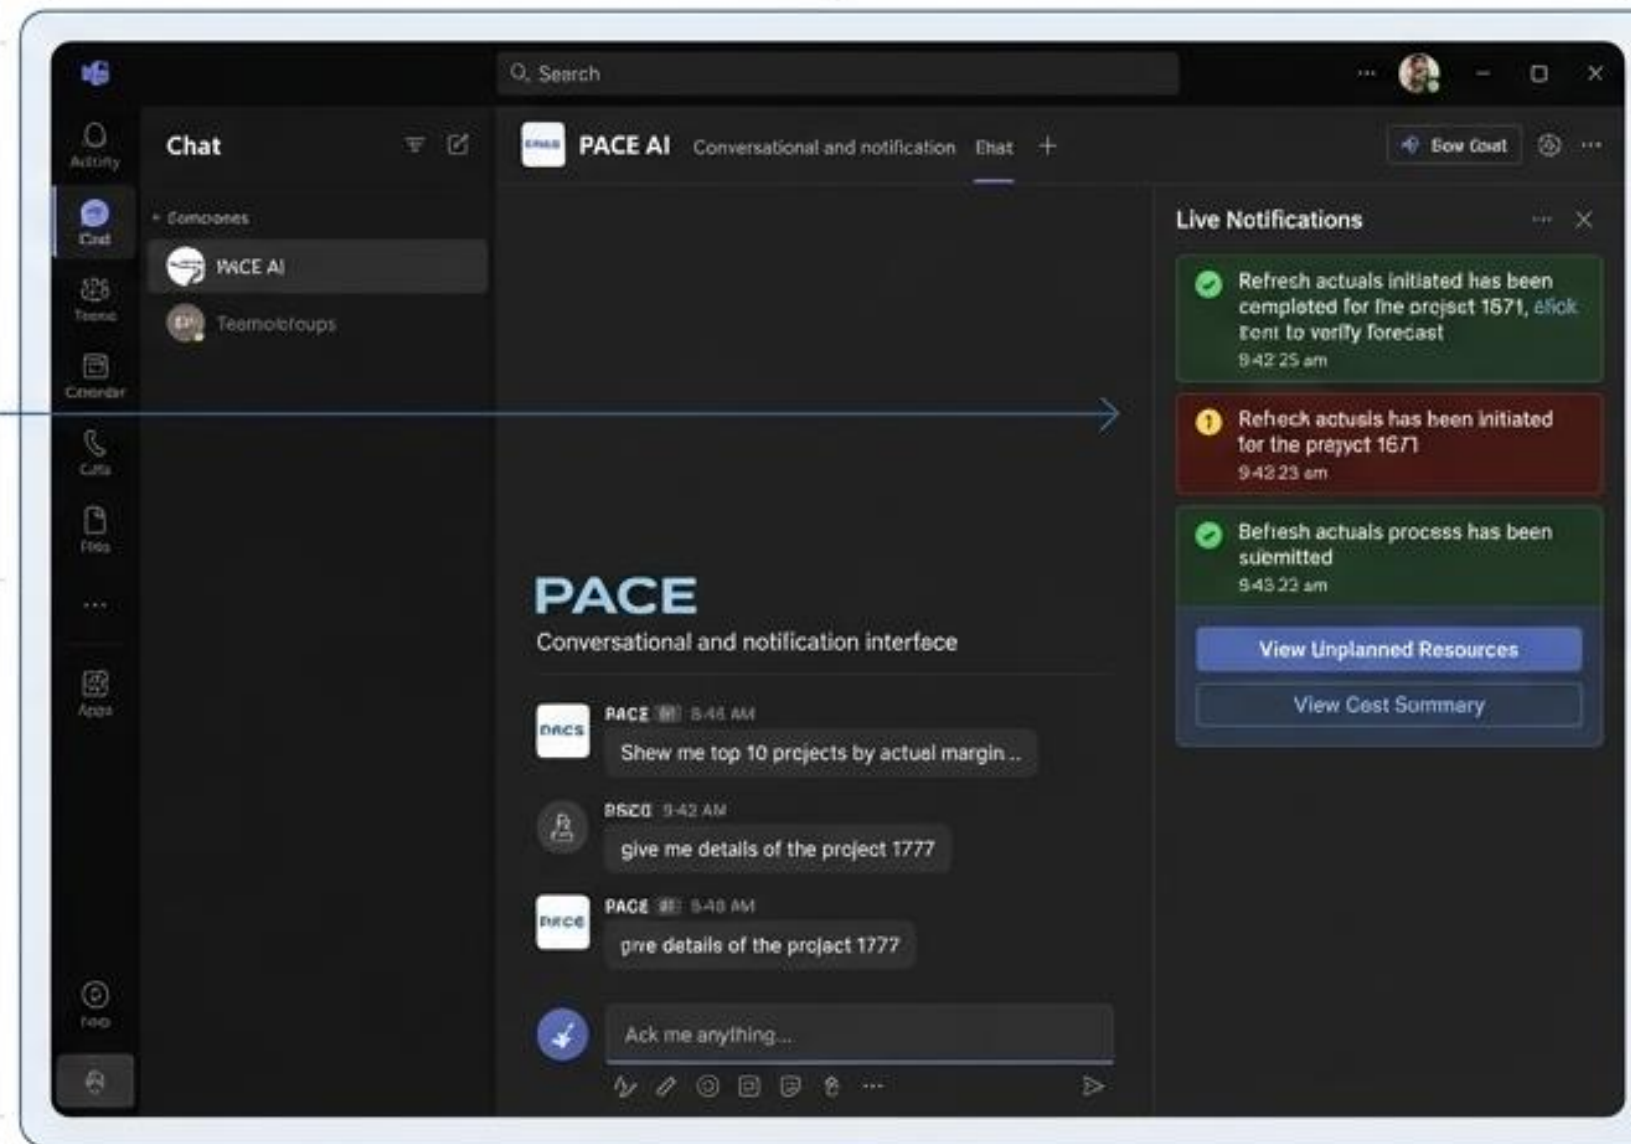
Search

Activity

Chat

Teams

Calendar

Calls

Files

...

Apps

Help

Chat

Comcones

PACE AI

Teamolroups

PACE AI Conversational and notification Chat +

Bow Cost

PACE

Conversational and notification interface

PACE 5:46 AM

Shew me top 10 projects by actuel margin ...

PACO 9:42 AM

give me details of the project 1777

PACE 5:48 AM

gve details of the projact 1777

Ack me anything...

Live Notifications

Refresh actuals initiated has been completed for the project 1671, click tent to verify forecast
9:42 25 am

Refeck actusls has been initiated for the prajyct 1671
9:42 23 am

Befresh actuals process has been suemitted
9:43 23 am

View Unplanned Resources

View Cost Summary